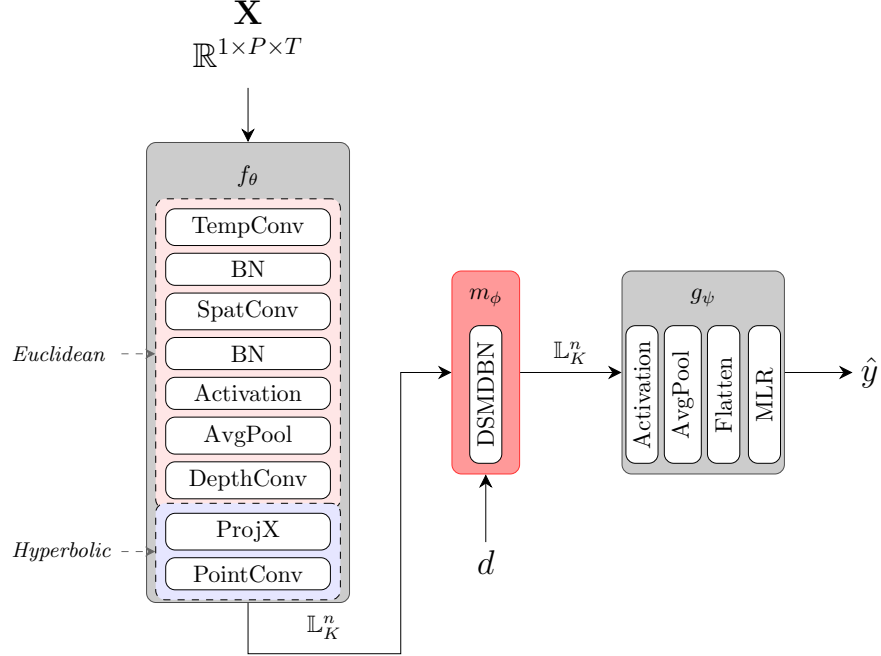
$\mathbf{X}$
$\mathbb{R}^{1\times P\times T}$

$f_\theta$
TempConv
BN
SpatConv
BN
Activation
AvgPool
DepthConv
ProjX
PointConv

*Euclidean*
*Hyperbolic*

$\mathbb{L}_K^n$

$m_\phi$
DSMDBN

$d$

$\mathbb{L}_K^n$

$g_\psi$
Activation
AvgPool
Flatten
MLR

$\hat{y}$